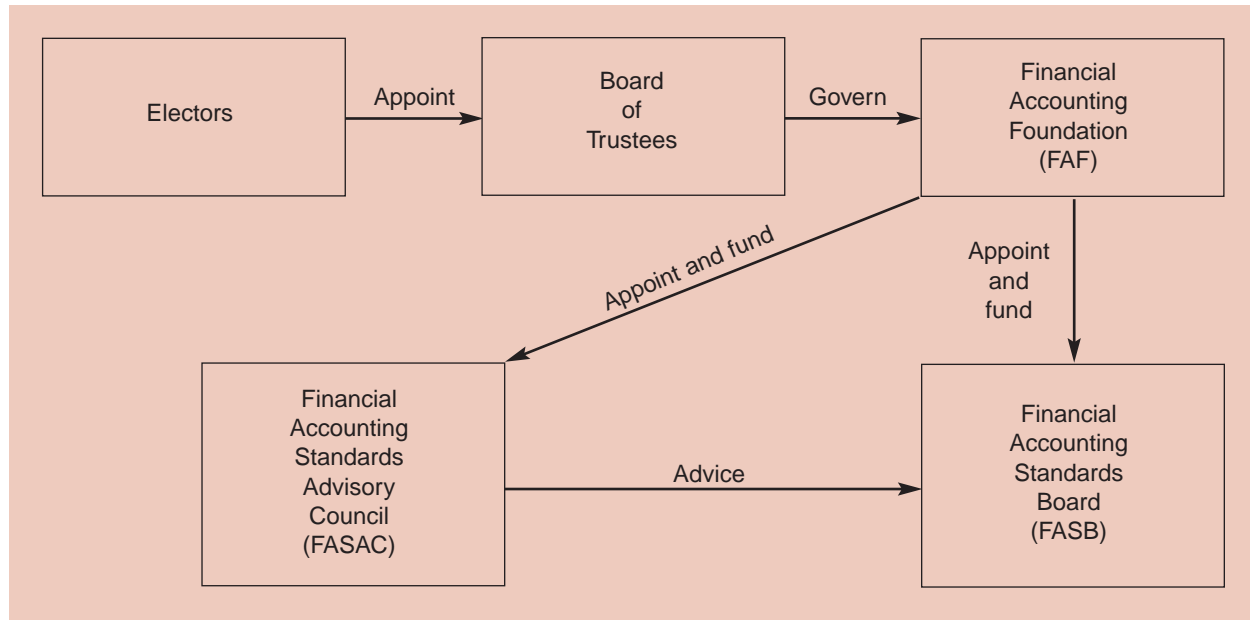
Electors

Appoint

Board of Trustees

Govern

Financial Accounting Foundation (FAF)

Appoint and fund

Appoint and fund

Financial Accounting Standards Advisory Council (FASAC)

Advice

Financial Accounting Standards Board (FASB)